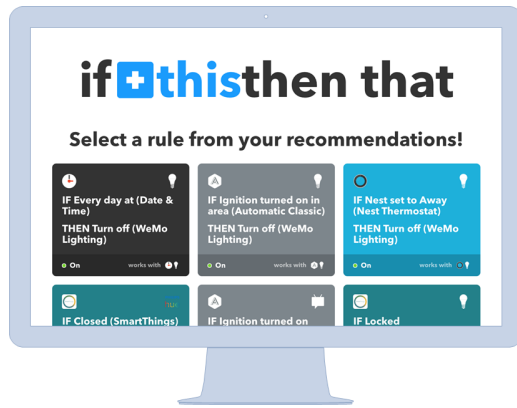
if this then that

Select a rule from your recommendations!

IF Every day at (Date & Time)

THEN Turn off (WeMo Lighting)

On works with

IF Ignition turned on in area (Automatic Classic)

THEN Turn off (WeMo Lighting)

On works with

IF Nest set to Away (Nest Thermostat)

THEN Turn off (WeMo Lighting)

On works with

IF Closed (SmartThings)

IF Ignition turned on

IF Locked